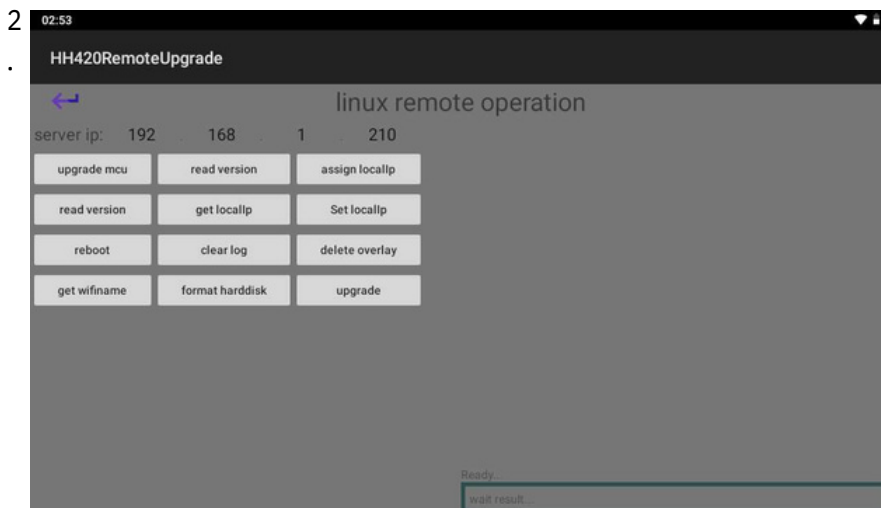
2
.
02:53

HH420RemoteUpgrade

linux remote operation

server ip: 192 . 168 . 1 . 210

| upgrade mcu | read version | assign localIp |
|---|---|---|
| read version | get localIp | Set localIp |
| reboot | clear log | delete overlay |
| get wifiname | format harddisk | upgrade |

Ready...

wait result...